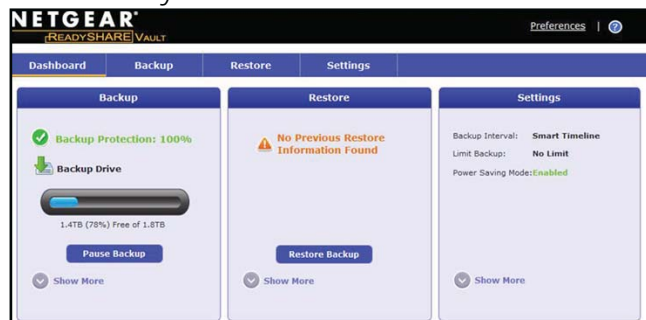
NETGEAR®
READYSHARE VAULT

Preferences | ?

Dashboard
Backup
Restore
Settings

Backup

Backup Protection: 100%

Backup Drive

1.4TB (78%) Free of 1.8TB

Pause Backup

Show More

Restore

No Previous Restore Information Found

Restore Backup

Show More

Settings

Backup Interval: Smart Timeline

Limit Backup: No Limit

Power Saving Mode: Enabled

Show More